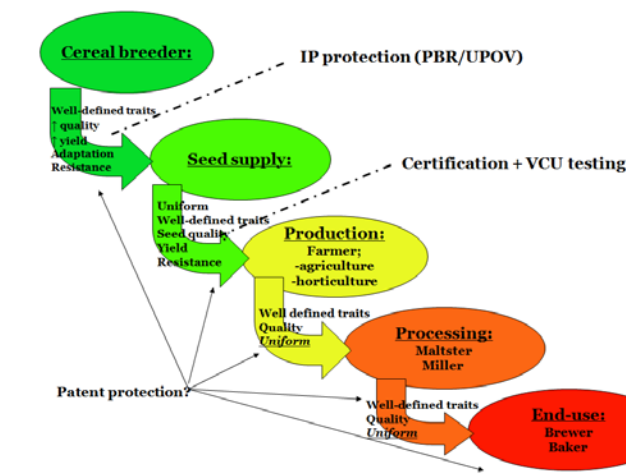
Cereal breeder:

IP protection (PBR/UPOV)

Well-defined traits
↑ quality
↑ yield
Adaptation
Resistance

Seed supply:

Certification + VCU testing

Uniform
Well-defined traits
Seed quality
Yield
Resistance

Production:
Farmer;
-agriculture
-horticulture

Well defined traits
Quality
*Uniform*

Processing:
Maltster
Miller

Patent protection?

Well-defined traits
Quality
*Uniform*

End-use:
Brewer
Baker